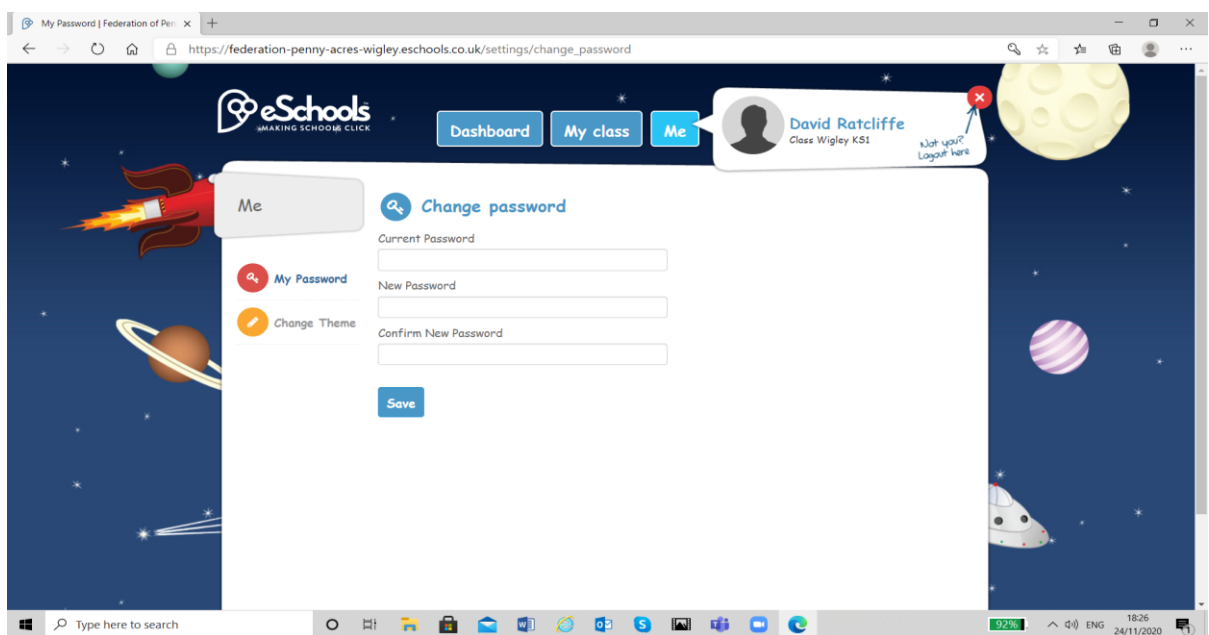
My Password | Federation of Pen ×

https://federation-penny-acres-wigley.eschools.co.uk/settings/change_password

eSchools
MAKING SCHOOLS CLICK

Dashboard
My class
Me

David Ratcliffe
Class Wigley KS1
Not you? Logout here

Me

My Password
Change Theme

Change password

Current Password

New Password

Confirm New Password

Save

Type here to search

92%
ENG
18:26
24/11/2020